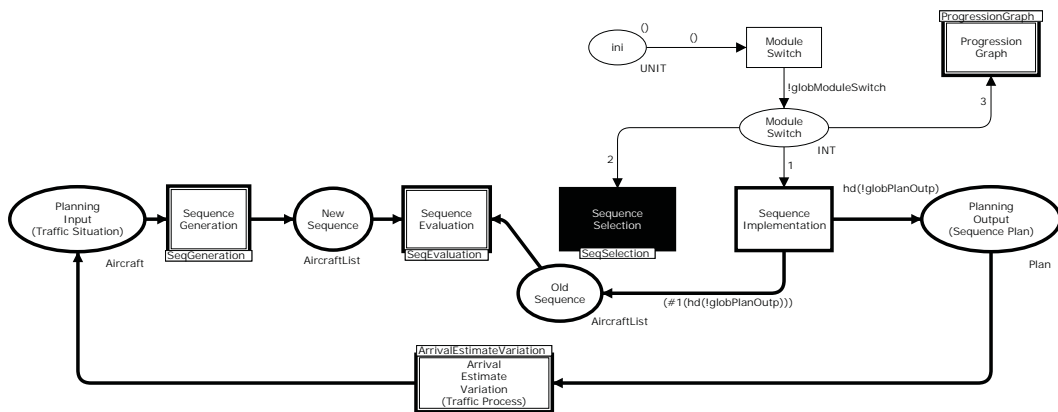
ProgressionGraph
Progression Graph

ini
()
()
UNIT

Module Switch

!globModuleSwitch

Module Switch
INT

3
2
1

Planning Input (Traffic Situation)
Aircraft

Sequence Generation
SeqGeneration

New Sequence
AircraftList

Sequence Evaluation
SeqEvaluation

Sequence Selection
SeqSelection

Sequence Implementation

hd(!globPlanOutp)

Planning Output (Sequence Plan)
Plan

Old Sequence
AircraftList

(#1(hd(!globPlanOutp)))

ArrivalEstimateVariation
Arrival Estimate Variation (Traffic Process)